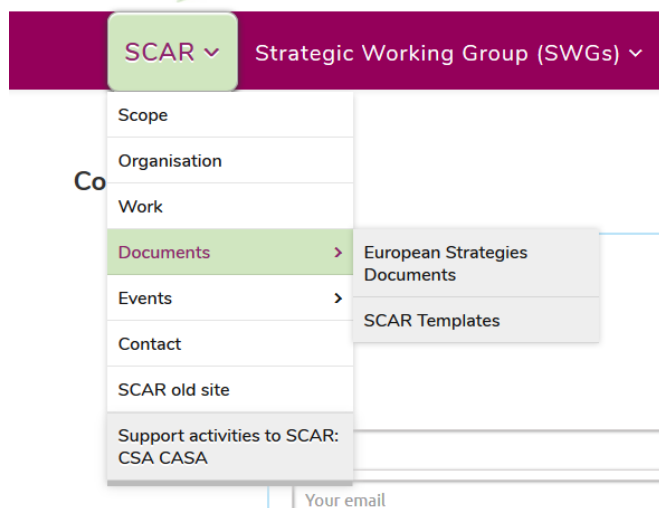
SCAR ⌄ Strategic Working Group (SWGs) ⌄

Scope
Organisation
Work
Documents ›
Events ›
Contact
SCAR old site
Support activities to SCAR: CSA CASA

European Strategies Documents
SCAR Templates

Co

Your email